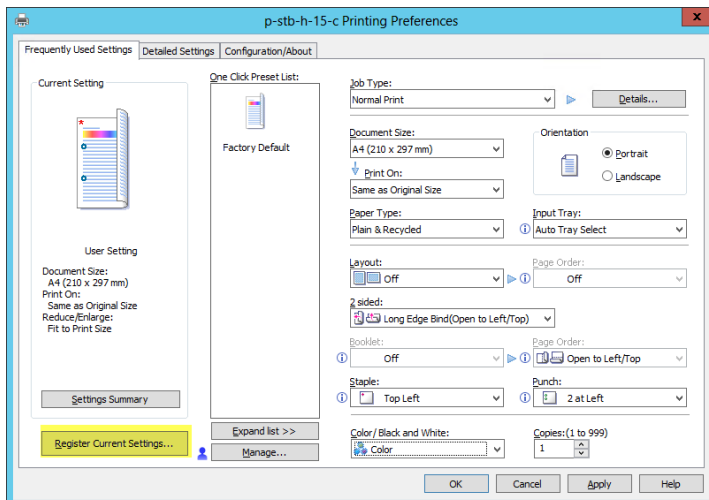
p-stb-h-15-c Printing Preferences

X

Frequently Used Settings | Detailed Settings | Configuration/About

Current Setting

User Setting

Document Size:
A4 (210 x 297 mm)
Print On:
Same as Original Size
Reduce/Enlarge:
Fit to Print Size

Settings Summary

Register Current Settings...

One Click Preset List:

Factory Default

Expand list >>

Manage...

Job Type:
Normal Print

Details...

Document Size:
A4 (210 x 297 mm)

Print On:
Same as Original Size

Orientation
Portrait
Landscape

Paper Type:
Plain & Recycled

Input Tray:
Auto Tray Select

Layout:
Off

Page Order:
Off

2 sided:
Long Edge Bind(Open to Left/Top)

Booklet:
Off

Page Order:
Open to Left/Top

Staple:
Top Left

Punch:
2 at Left

Color/ Black and White:
Color

Copies:(1 to 999)
1

OK | Cancel | Apply | Help